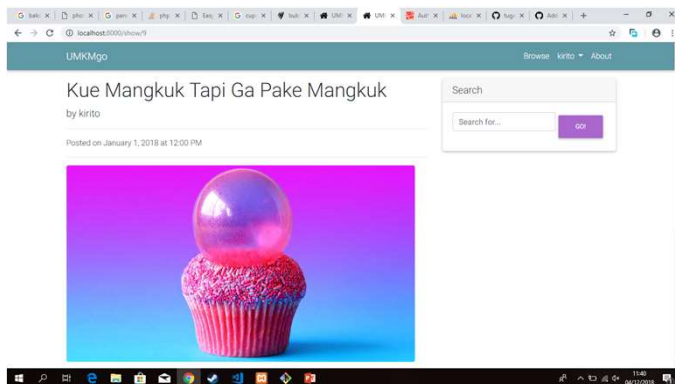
G bah ✕ | phc ✕ | G pen ✕ | php ✕ | Eas ✕ | G cup ✕ | buk ✕ | UMK ✕ | UM ✕ | Aut ✕ | loca ✕ | bug ✕ | Add ✕ | +

localhost:8000/show/9

UMKMgo

Browse kirito ▾ About

Kue Mangkuk Tapi Ga Pake Mangkuk

by kirito

Posted on January 1, 2018 at 12:00 PM

Search

Search for...

GO!

11:40
04/17/2018